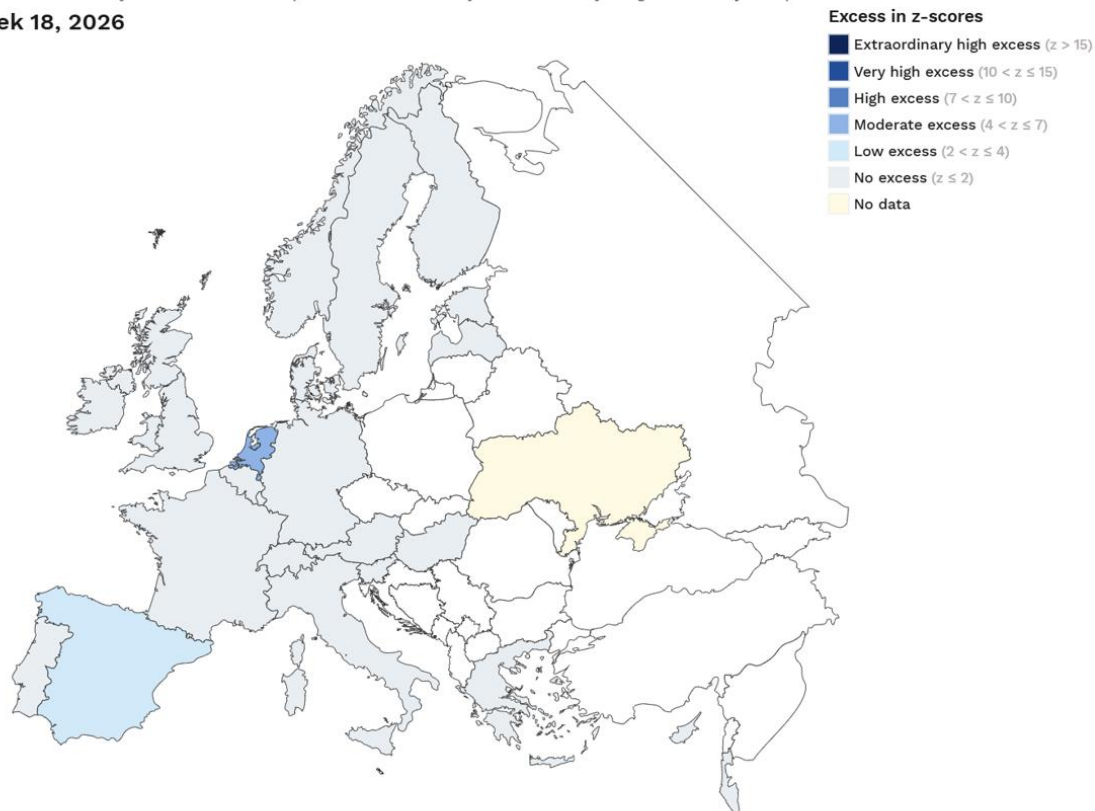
ek 18, 2026

Excess in z-scores
Extraordinary high excess ($z > 15$)
Very high excess ($10 < z \leq 15$)
High excess ($7 < z \leq 10$)
Moderate excess ($4 < z \leq 7$)
Low excess ($2 < z \leq 4$)
No excess ($z \leq 2$)
No data